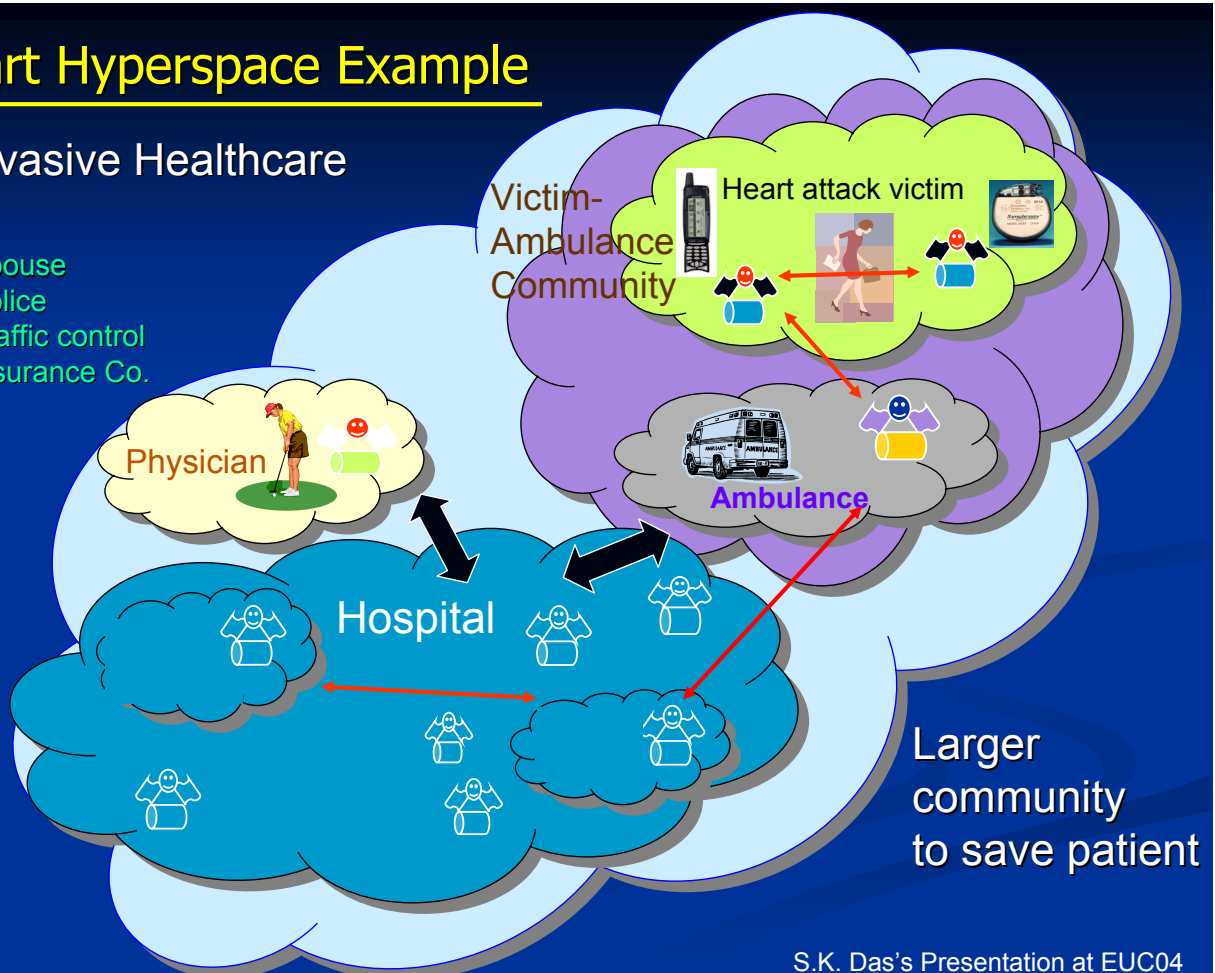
art Hyperspace Example

vasive Healthcare

pouse
lice
affic control
surance Co.

Victim-Ambulance Community

Heart attack victim

Physician

Ambulance

Hospital

Larger community to save patient

S.K. Das's Presentation at EUC04